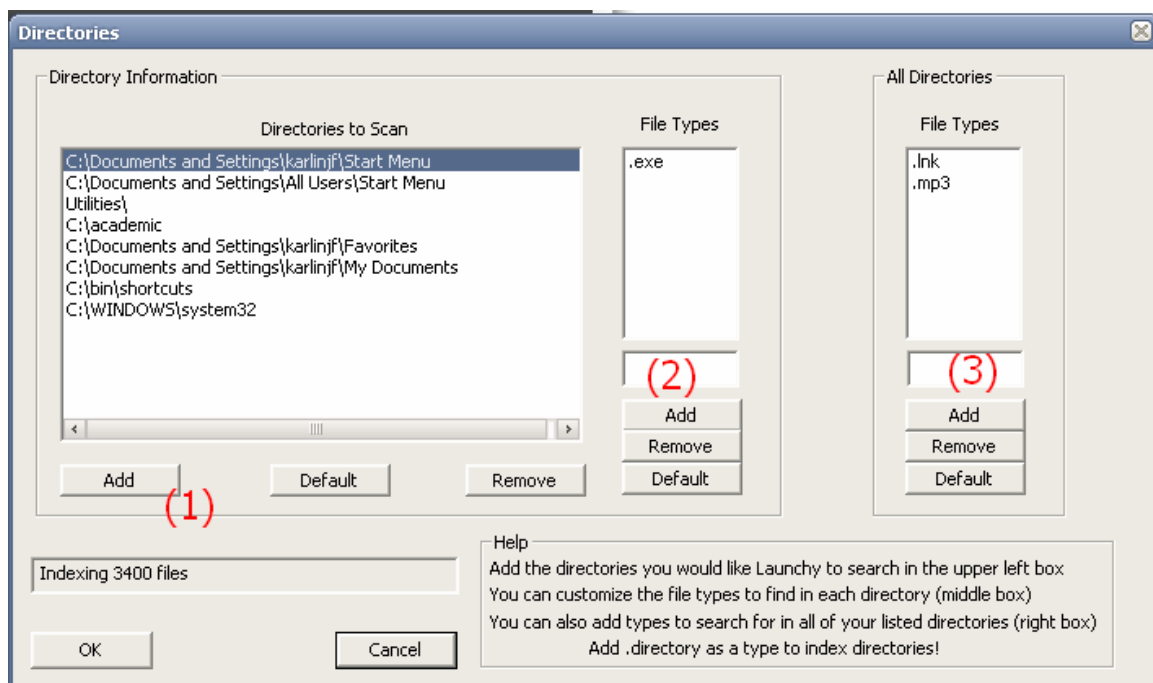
Directories

Directory Information

Directories to Scan

C:\Documents and Settings\karlinjf\Start Menu
C:\Documents and Settings\All Users\Start Menu
Utilities\
C:\academic
C:\Documents and Settings\karlinjf\Favorites
C:\Documents and Settings\karlinjf\My Documents
C:\bin\shortcuts
C:\WINDOWS\system32

Add (1) Default Remove

File Types

.exe

(2)

Add
Remove
Default

All Directories

File Types

.lnk
.mp3

(3)

Add
Remove
Default

Indexing 3400 files

OK Cancel

Help
Add the directories you would like Launchy to search in the upper left box
You can customize the file types to find in each directory (middle box)
You can also add types to search for in all of your listed directories (right box)
Add .directory as a type to index directories!